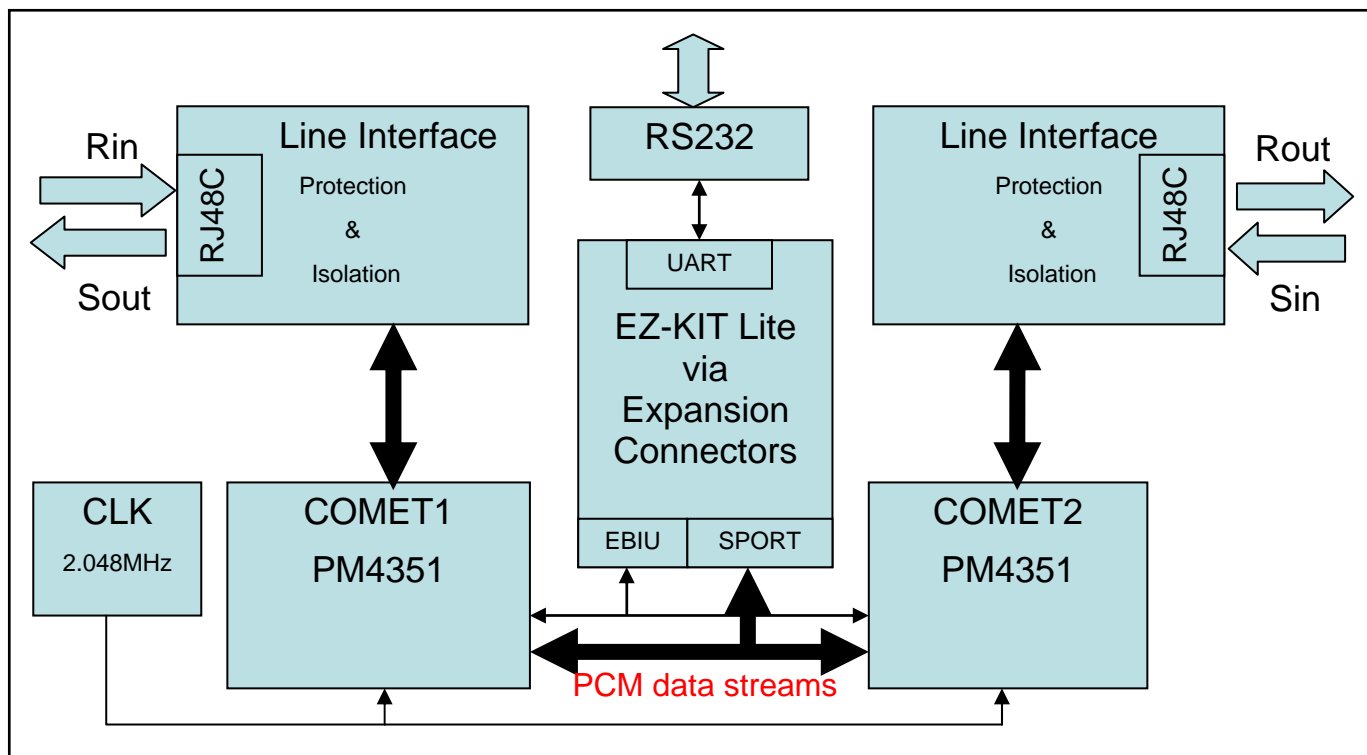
Rin

RJ48C

Line Interface

Protection

&

Isolation

Sout

RS232

UART

EZ-KIT Lite via Expansion Connectors

EBIU

SPORT

Line Interface

Protection

&

Isolation

RJ48C

Rout

Sin

CLK

2.048MHz

COMET1

PM4351

COMET2

PM4351

PCM data streams